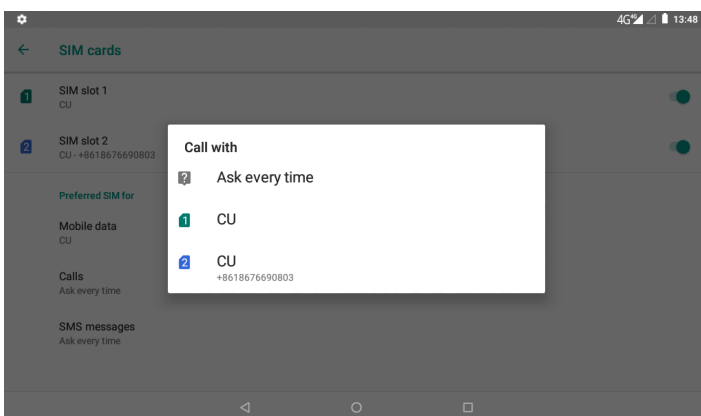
4G 13:48

SIM cards

1
SIM slot 1
CU

2
SIM slot 2
CU - +8618676690803

Preferred SIM for

Mobile data
CU

Calls
Ask every time

SMS messages
Ask every time

Call with

?
Ask every time

1
CU

2
CU
+8618676690803